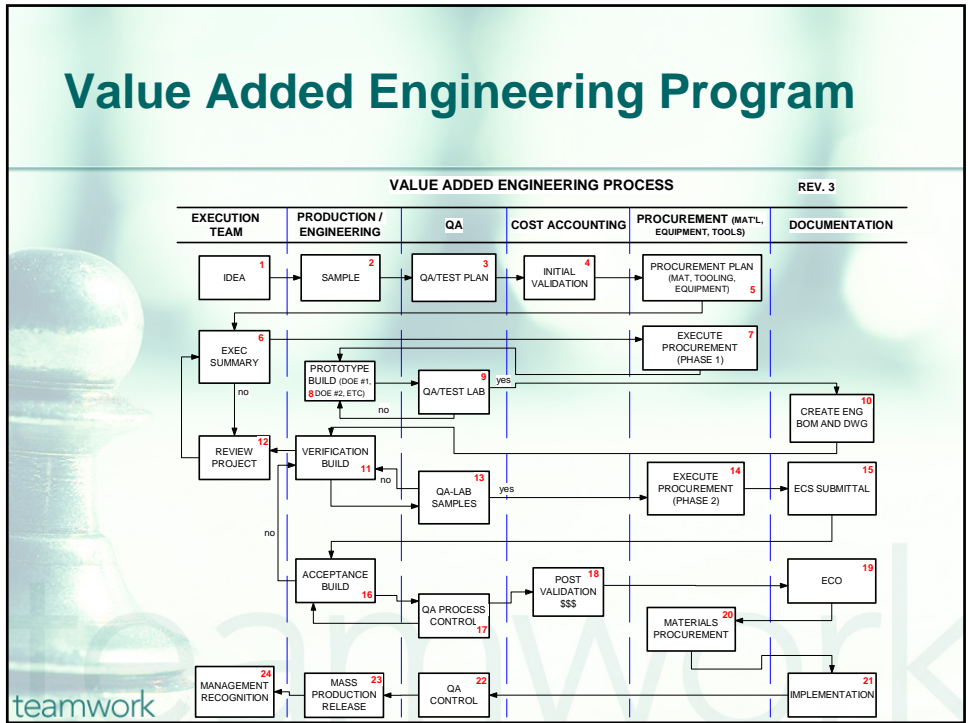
Value Added Engineering Program

VALUE ADDED ENGINEERING PROCESS

REV. 3

EXECUTION TEAM

PRODUCTION / ENGINEERING

QA

COST ACCOUNTING

PROCUREMENT (MAT'L, EQUIPMENT, TOOLS)

DOCUMENTATION

IDEA 1

SAMPLE 2

QA/TEST PLAN 3

INITIAL VALIDATION 4

PROCUREMENT PLAN (MAT, TOOLING, EQUIPMENT) 5

EXEC SUMMARY 6

EXECUTE PROCUREMENT (PHASE 1) 7

PROTOTYPE BUILD (DOE #1, 8 DOE #2, ETC)

QA/TEST LAB 9

yes

no

no

CREATE ENG BOM AND DWG 10

REVIEW PROJECT 12

VERIFICATION BUILD 11

no

QA-LAB SAMPLES 13

yes

EXECUTE PROCUREMENT (PHASE 2) 14

ECS SUBMITTAL 15

no

ACCEPTANCE BUILD 16

QA PROCESS CONTROL 17

POST VALIDATION $$$ 18

ECO 19

MATERIALS PROCUREMENT 20

MANAGEMENT RECOGNITION 24

MASS PRODUCTION RELEASE 23

QA CONTROL 22

IMPLEMENTATION 21

teamwork

teamwork